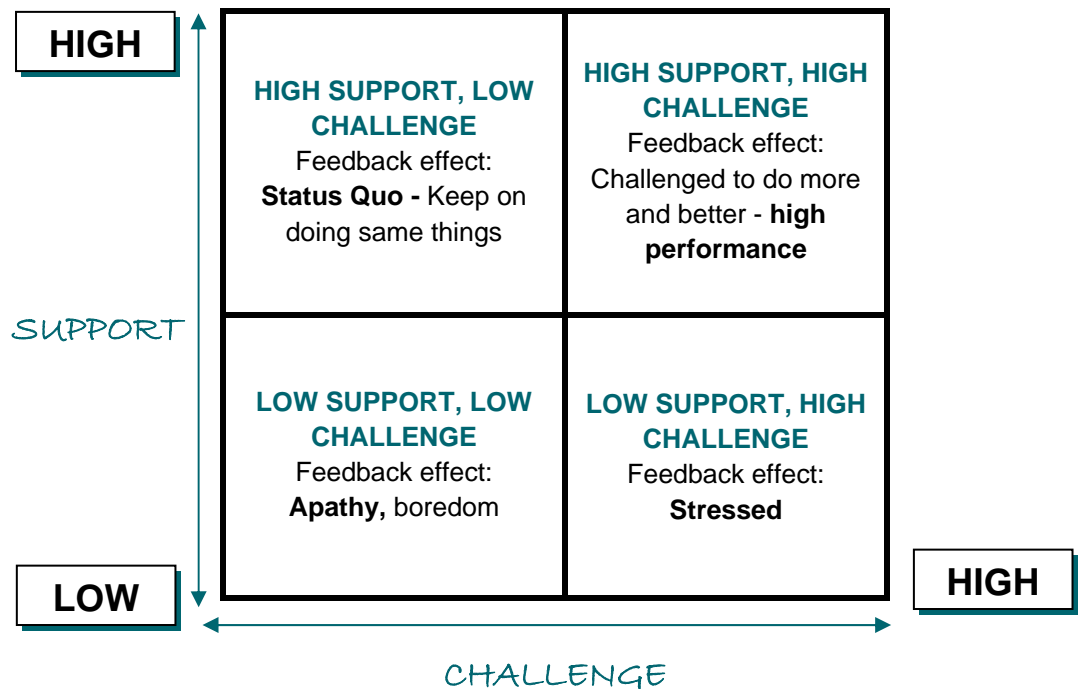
HIGH

HIGH SUPPORT, LOW CHALLENGE
Feedback effect:
**Status Quo -** Keep on doing same things

HIGH SUPPORT, HIGH CHALLENGE
Feedback effect:
Challenged to do more and better - **high performance**

SUPPORT

LOW SUPPORT, LOW CHALLENGE
Feedback effect:
**Apathy,** boredom

LOW SUPPORT, HIGH CHALLENGE
Feedback effect:
**Stressed**

LOW

HIGH

CHALLENGE